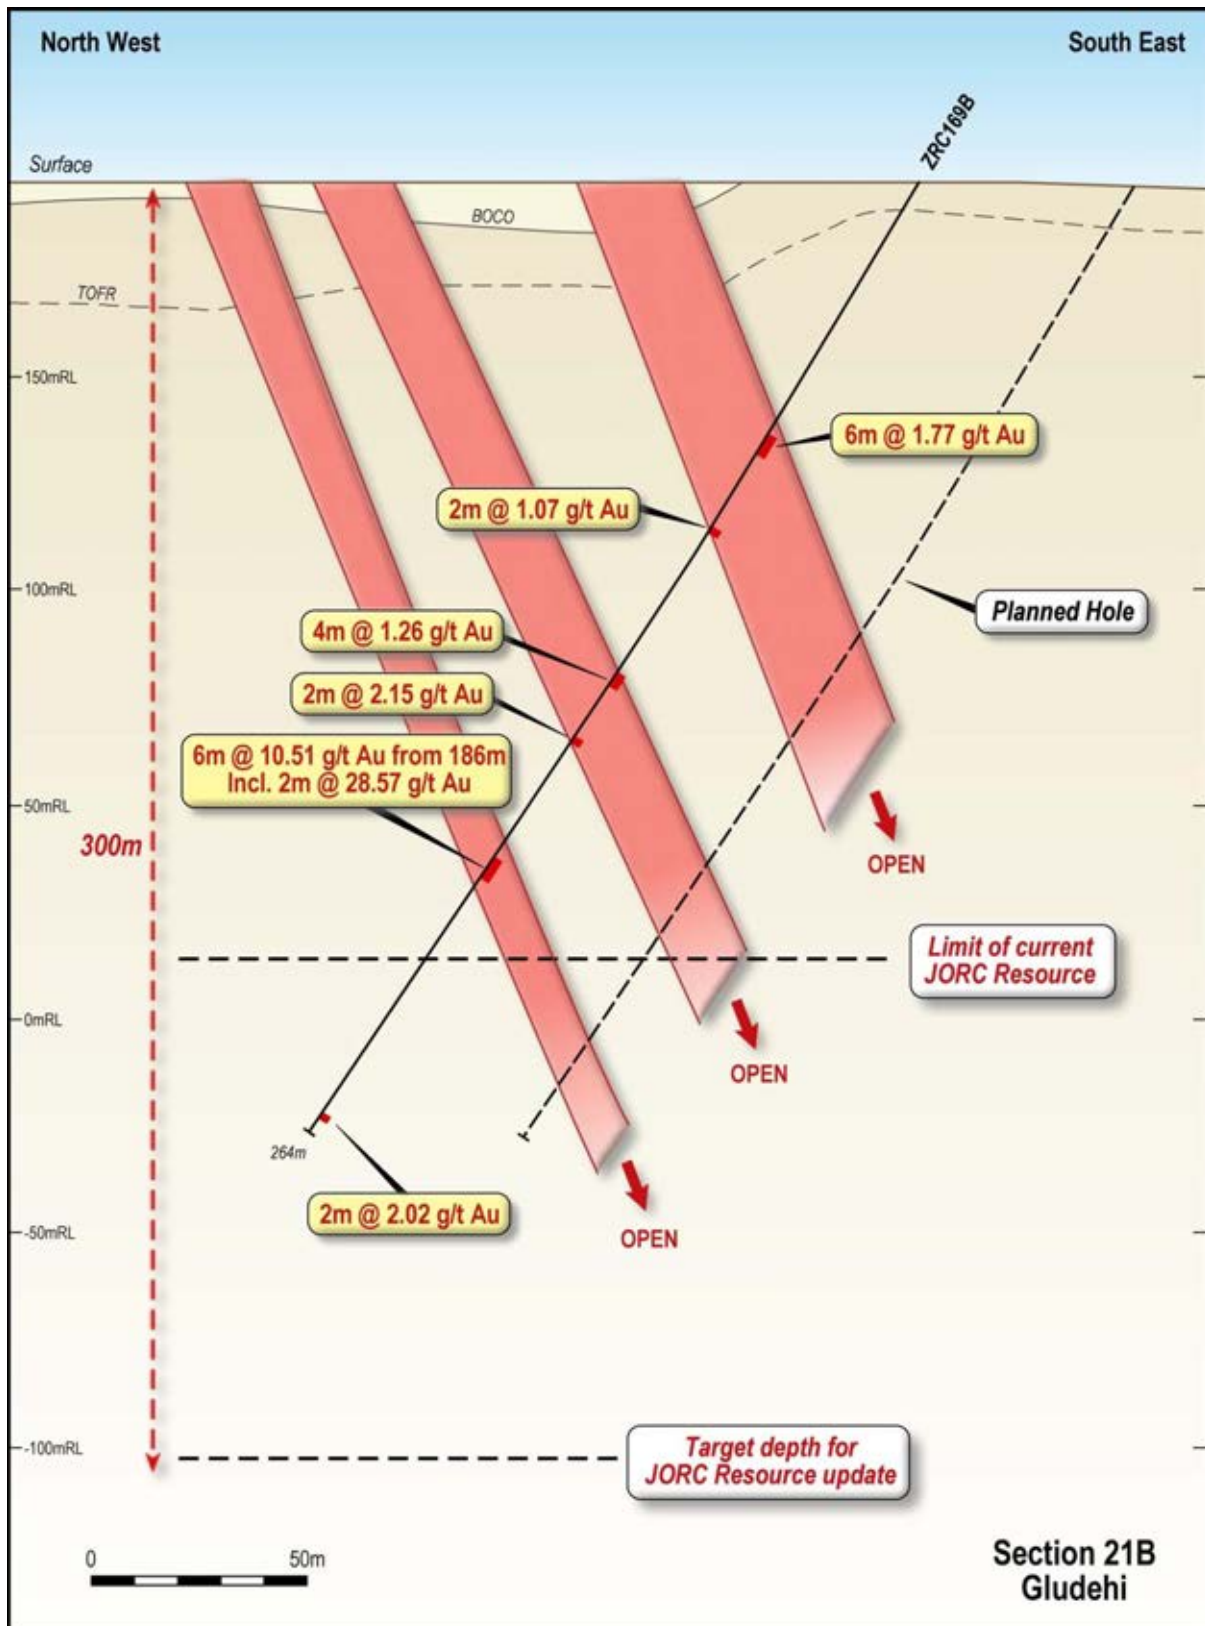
North West

South East

ZRC169B

Surface

BOCO

TOFR

150mRL

100mRL

50mRL

0mRL

-50mRL

-100mRL

300m

6m @ 1.77 g/t Au

2m @ 1.07 g/t Au

Planned Hole

4m @ 1.26 g/t Au

2m @ 2.15 g/t Au

6m @ 10.51 g/t Au from 186m
Incl. 2m @ 28.57 g/t Au

OPEN

Limit of current JORC Resource

OPEN

264m

2m @ 2.02 g/t Au

OPEN

Target depth for JORC Resource update

0

50m

Section 21B
Gludehi